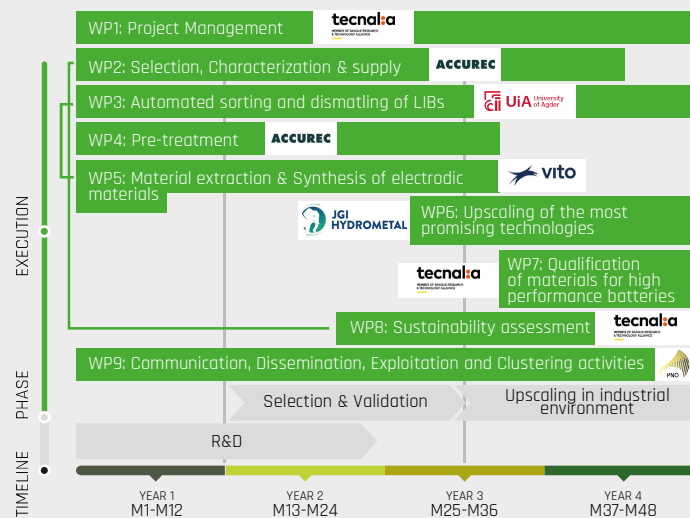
WP1: Project Management

tecnalia
MEMBER OF BASQUE RESEARCH & TECHNOLOGY ALLIANCE

WP2: Selection, Characterization & supply

ACCUREC

WP3: Automated sorting and dismatling of LIBs

UiA University of Agder

WP4: Pre-treatment

ACCUREC

WP5: Material extraction & Synthesis of electrodic materials

vito

JGI HYDROMETAL

WP6: Upscaling of the most promising technologies

tecnalia
MEMBER OF BASQUE RESEARCH & TECHNOLOGY ALLIANCE

WP7: Qualification of materials for high performance batteries

WP8: Sustainability assessment

tecnalia
MEMBER OF BASQUE RESEARCH & TECHNOLOGY ALLIANCE

WP9: Communication, Dissemination, Exploitation and Clustering activities

PNO

EXECUTION

PHASE

Selection & Validation

Upscaling in industrial environment

R&D

TIMELINE

YEAR 1
M1-M12

YEAR 2
M13-M24

YEAR 3
M25-M36

YEAR 4
M37-M48